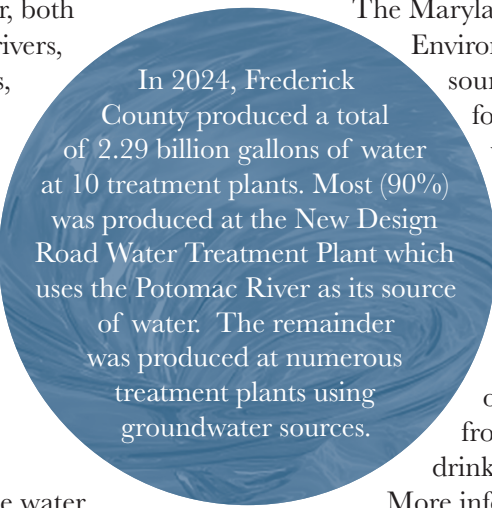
r, both
rivers,
s,

The Maryla
Enviro
sour
fo

In 2024, Frederick County produced a total of 2.29 billion gallons of water at 10 treatment plants. Most (90%) was produced at the New Design Road Water Treatment Plant which uses the Potomac River as its source of water. The remainder was produced at numerous treatment plants using groundwater sources.

o
fro
drink
More inf

e water